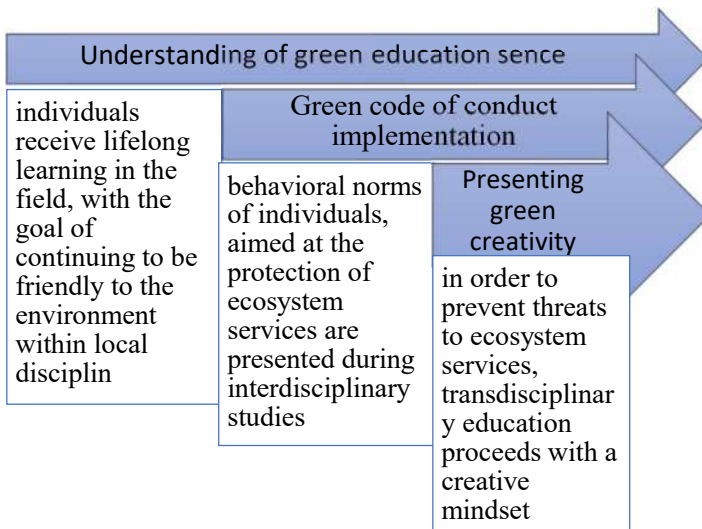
Understanding of green education sence

individuals receive lifelong learning in the field, with the goal of continuing to be friendly to the environment within local disciplin

Green code of conduct implementation

behavioral norms of individuals, aimed at the protection of ecosystem services are presented during interdisciplinary studies

Presenting green creativity

in order to prevent threats to ecosystem services, transdisciplinary education proceeds with a creative mindset